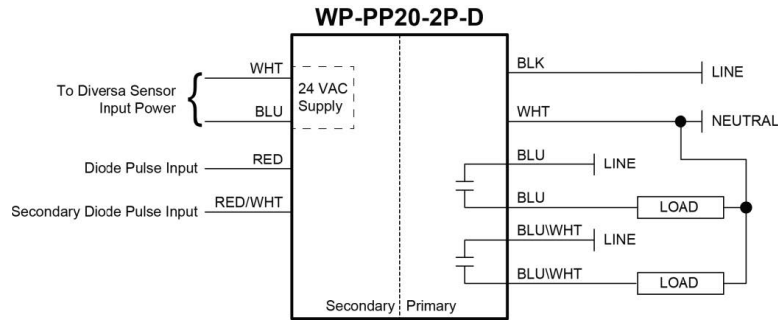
WP-PP20-2P-D

To Diversa Sensor Input Power

WHT

BLU

24 VAC Supply

Diode Pulse Input

RED

Secondary Diode Pulse Input

RED/WHT

BLK

LINE

WHT

NEUTRAL

BLU

LINE

BLU

LOAD

BLU\WHT

LINE

BLU\WHT

LOAD

Secondary

Primary